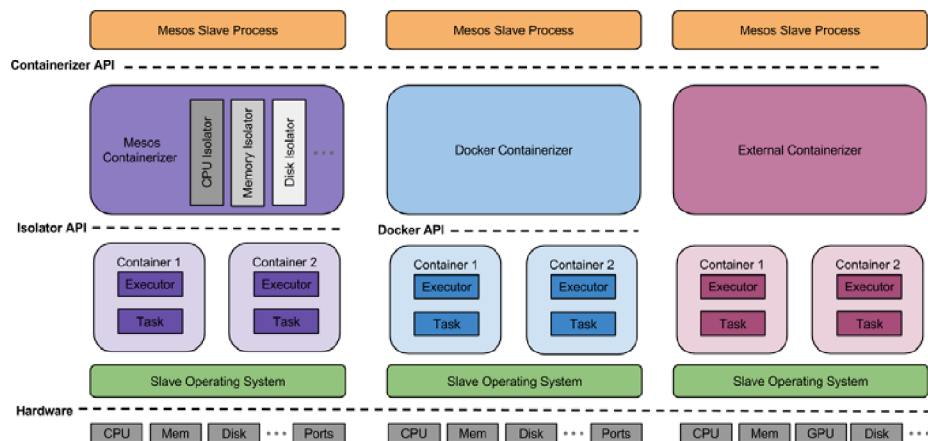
Mesos Slave Process

Mesos Slave Process

Mesos Slave Process

Containerizer API

Mesos Containerizer

CPU Isolator

Memory Isolator

Disk Isolator

...

Docker Containerizer

External Containerizer

Isolator API

Docker API

Container 1

Executor

Task

Container 2

Executor

Task

Container 1

Executor

Task

Container 2

Executor

Task

Container 1

Executor

Task

Container 2

Executor

Task

Slave Operating System

Slave Operating System

Slave Operating System

Hardware

CPU Mem Disk ... Ports

CPU Mem Disk ... Ports

CPU Mem GPU Disk ...